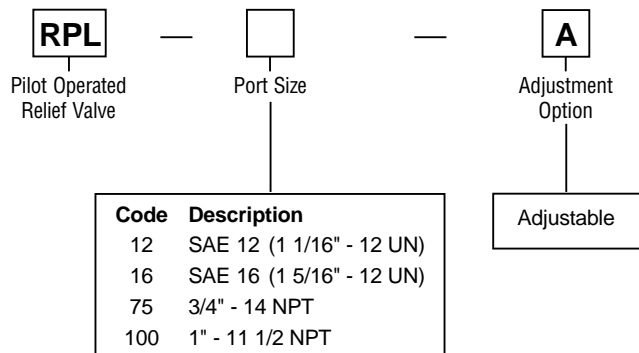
RPL — — A

Pilot Operated Relief Valve

Port Size

Adjustment Option

| Code | Description |
|---|---|
| 12 | SAE 12 (1 1/16" - 12 UN) |
| 16 | SAE 16 (1 5/16" - 12 UN) |
| 75 | 3/4" - 14 NPT |
| 100 | 1" - 11 1/2 NPT |

Adjustable